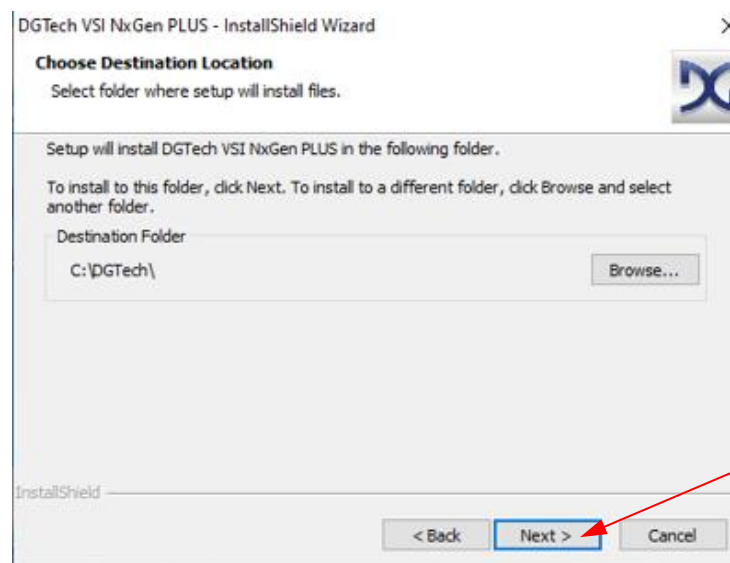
DGTech VSI NxGen PLUS - InstallShield Wizard

Choose Destination Location
Select folder where setup will install files.

Setup will install DGTech VSI NxGen PLUS in the following folder.

To install to this folder, click Next. To install to a different folder, click Browse and select another folder.

Destination Folder
C:\DGTech\
Browse...

InstallShield

< Back
Next >
Cancel